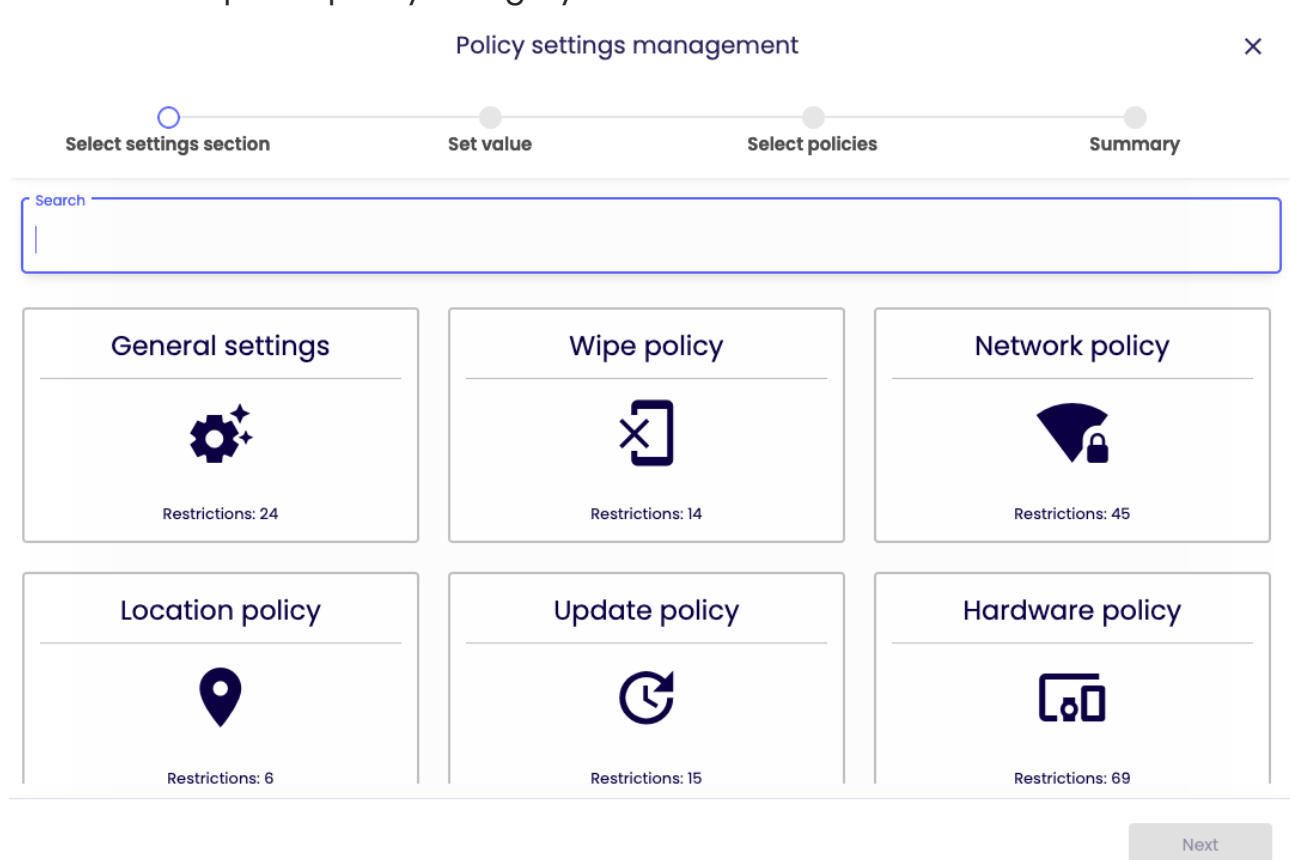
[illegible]

Policy settings management

×

Select settings section

Set value

Select policies

Summary

Search

General settings

Restrictions: 24

Wipe policy

Restrictions: 14

Network policy

Restrictions: 45

Location policy

Restrictions: 6

Update policy

Restrictions: 15

Hardware policy

Restrictions: 69

Next